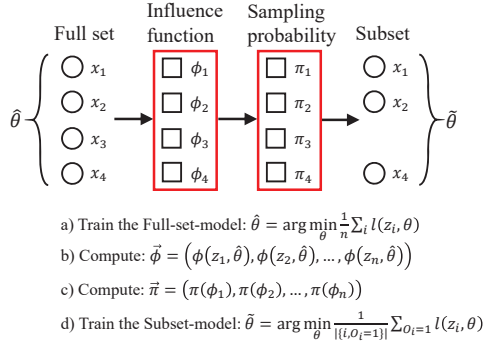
Full set

Influence function

Sampling probability

Subset

$\hat{\theta}$

$x_1$
$x_2$
$x_3$
$x_4$

$\phi_1$
$\phi_2$
$\phi_3$
$\phi_4$

$\pi_1$
$\pi_2$
$\pi_3$
$\pi_4$

$x_1$
$x_2$
$x_4$

$\tilde{\theta}$

a) Train the Full-set-model: $\hat{\theta} = \arg\min_{\theta} \frac{1}{n} \sum_i l(z_i, \theta)$

b) Compute: $\vec{\phi} = \left(\phi(z_1, \hat{\theta}), \phi(z_2, \hat{\theta}), \ldots, \phi(z_n, \hat{\theta})\right)$

c) Compute: $\vec{\pi} = \left(\pi(\phi_1), \pi(\phi_2), \ldots, \pi(\phi_n)\right)$

d) Train the Subset-model: $\tilde{\theta} = \arg\min_{\theta} \frac{1}{|\{i, O_i = 1\}|} \sum_{O_i = 1} l(z_i, \theta)$